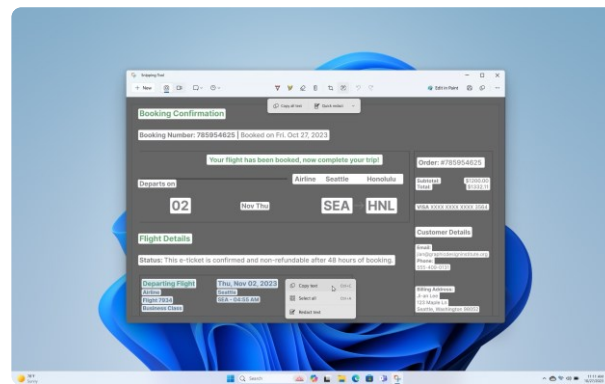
Snipping Tool

+ New

Copy all text

Quick redact

Edit in Paint

Booking Confirmation

Booking Number: 785954625 | Booked on Fri. Oct 27, 2023

Your flight has been booked, now complete your trip!

Airline

Seattle

Honolulu

Departs on

02

Nov Thu

SEA

HNL

Order: #785954625

Subtotal

Total

$1080.00

$1332.11

VISA XXXX XXXX XXXX 3564

Customer Details

Email:

Phone:

Flight Details

Status: This e-ticket is confirmed and non-refundable after 48 hours of booking.

Departing Flight

Airline

Flight 7834

Business Class

Thu, Nov 02, 2023

Seattle

SEA - 04:55 AM

Copy text

Select all

Redact text

Billing Address:

123 Maple Ln

Seattle, Washington 98052

Search